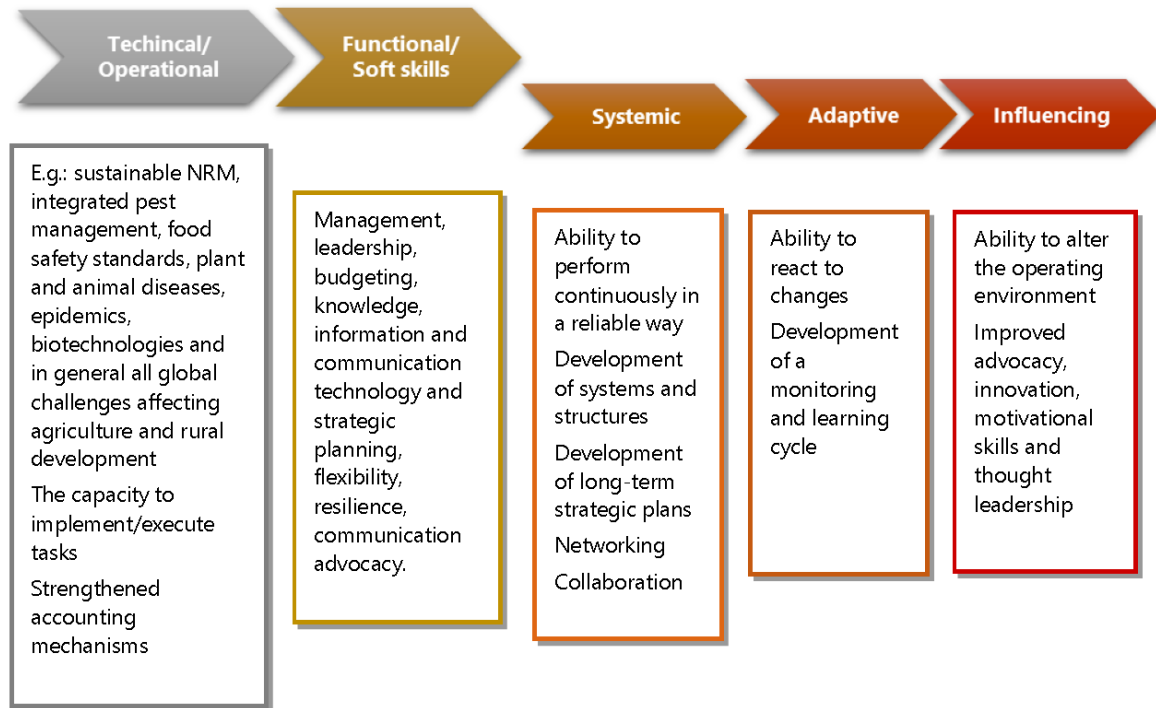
Techincal/ Operational

E.g.: sustainable NRM, integrated pest management, food safety standards, plant and animal diseases, epidemics, biotechnologies and in general all global challenges affecting agriculture and rural development

The capacity to implement/execute tasks

Strengthened accounting mechanisms

Functional/ Soft skills

Management, leadership, budgeting, knowledge, information and communication technology and strategic planning, flexibility, resilience, communication advocacy.

Systemic

Ability to perform continuously in a reliable way

Development of systems and structures

Development of long-term strategic plans

Networking

Collaboration

Adaptive

Ability to react to changes

Development of a monitoring and learning cycle

Influencing

Ability to alter the operating environment

Improved advocacy, innovation, motivational skills and thought leadership